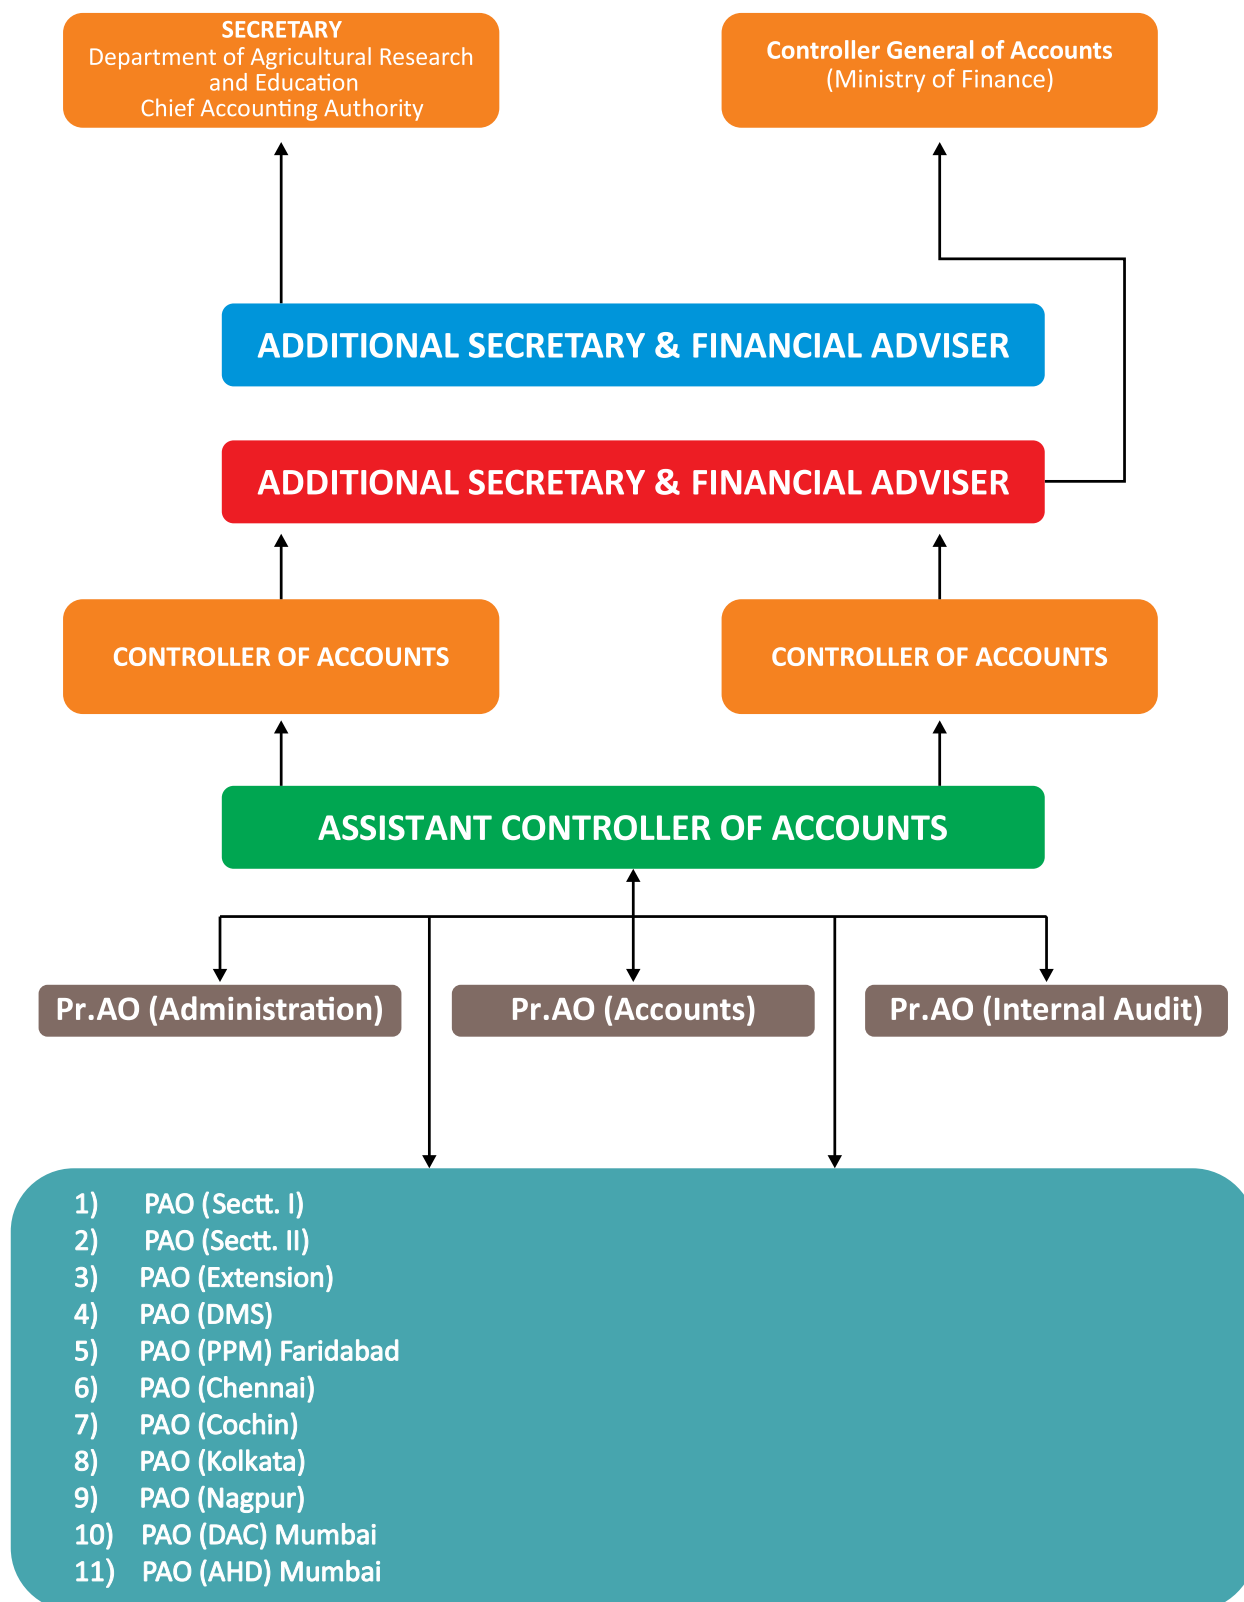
SECRETARY
Department of Agricultural Research and Education
Chief Accounting Authority

Controller General of Accounts
(Ministry of Finance)

ADDITIONAL SECRETARY & FINANCIAL ADVISER

ADDITIONAL SECRETARY & FINANCIAL ADVISER

CONTROLLER OF ACCOUNTS

CONTROLLER OF ACCOUNTS

ASSISTANT CONTROLLER OF ACCOUNTS

Pr.AO (Administration)

Pr.AO (Accounts)

Pr.AO (Internal Audit)

1) PAO (Sectt. I)
2) PAO (Sectt. II)
3) PAO (Extension)
4) PAO (DMS)
5) PAO (PPM) Faridabad
6) PAO (Chennai)
7) PAO (Cochin)
8) PAO (Kolkata)
9) PAO (Nagpur)
10) PAO (DAC) Mumbai
11) PAO (AHD) Mumbai